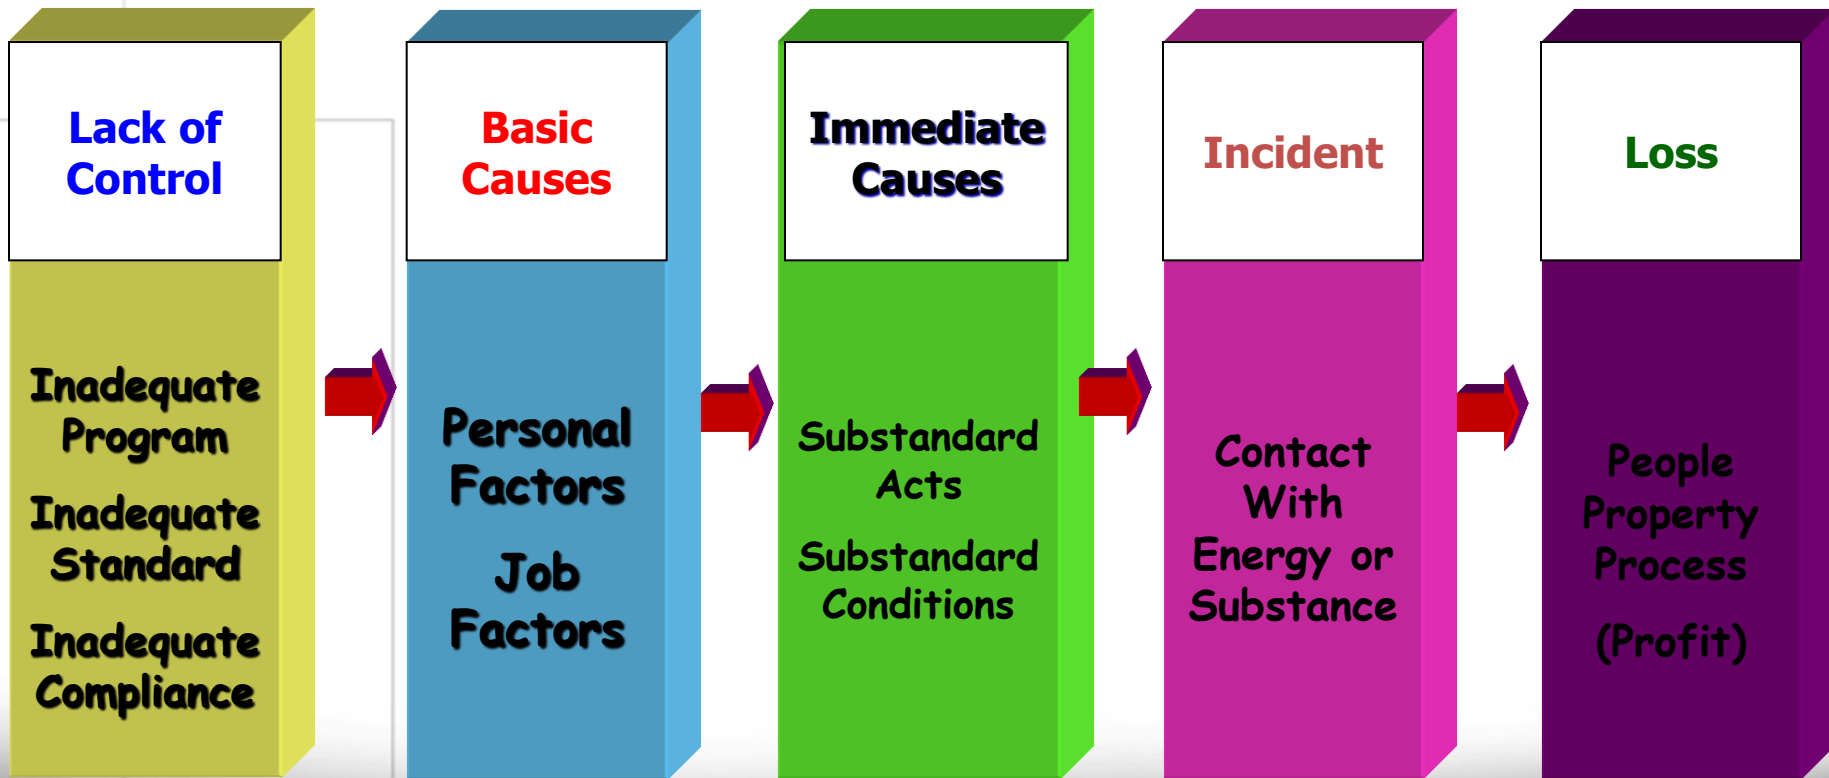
Lack of Control

Inadequate Program

Inadequate Standard

Inadequate Compliance

Basic Causes

Personal Factors

Job Factors

Immediate Causes

Substandard Acts

Substandard Conditions

Incident

Contact With Energy or Substance

Loss

People Property Process

(Profit)